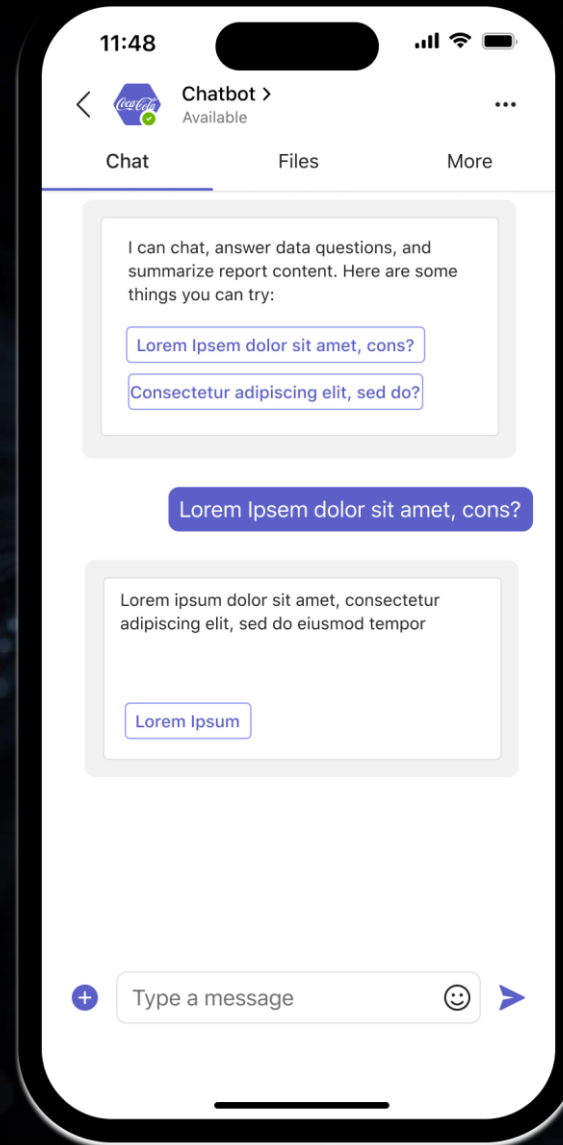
11:48

Coca-Cola

Chatbot >
Available

...

Chat
Files
More

I can chat, answer data questions, and summarize report content. Here are some things you can try:

Lorem Ipsem dolor sit amet, cons?

Consectetur adipiscing elit, sed do?

Lorem Ipsem dolor sit amet, cons?

Lorem ipsum dolor sit amet, consectetur adipiscing elit, sed do eiusmod tempor

Lorem Ipsum

Type a message